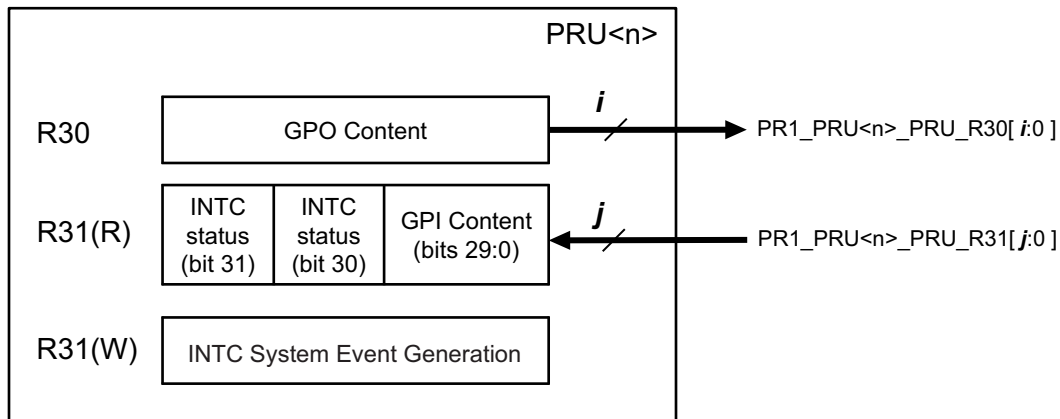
PRU<n>

R30

GPO Content

*i*

PR1_PRU<n>_PRU_R30[ *i*:0 ]

R31(R)

INTC status (bit 31)

INTC status (bit 30)

GPI Content (bits 29:0)

*j*

PR1_PRU<n>_PRU_R31[ *j*:0 ]

R31(W)

INTC System Event Generation